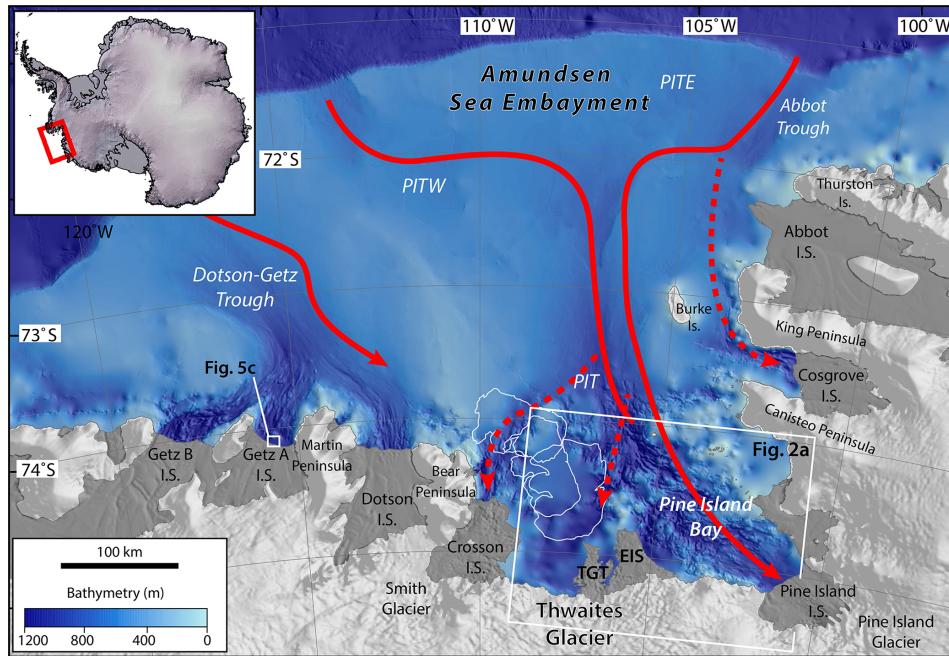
110°W
105°W
100°W
Amundsen Sea Embayment
PITE
Abbot Trough
72°S
PITW
Thurston Is.
Abbot I.S.
120°W
Dotson-Getz Trough
Burke Is.
King Peninsula
73°S
PIT
Cosgrove I.S.
Fig. 5c
Canisteo Peninsula
Martin Peninsula
Fig. 2a
74°S
Getz B I.S.
Getz A I.S.
Bear Peninsula
Dotson I.S.
Pine Island Bay
EIS
Crosson I.S.
TGT
100 km
Bathymetry (m)
1200
800
400
0
Smith Glacier
Thwaites Glacier
Pine Island I.S.
Pine Island Glacier